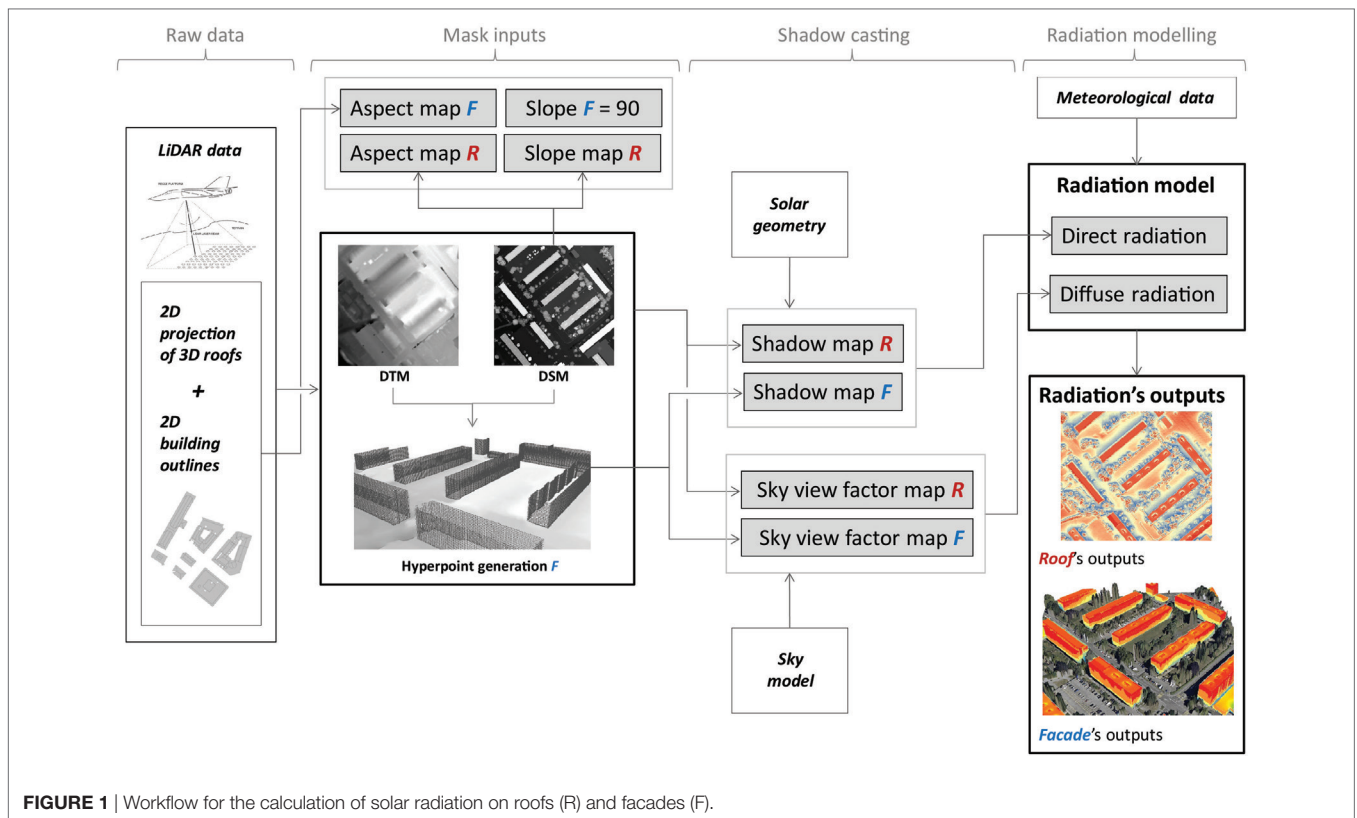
Raw data

Mask inputs

Shadow casting

Radiation modelling

Aspect map F

Slope F = 90

Aspect map R

Slope map R

Meteorological data

LiDAR data

Radiation model

Direct radiation

Diffuse radiation

Solar geometry

2D projection of 3D roofs

+

2D building outlines

DTM

DSM

Shadow map R

Shadow map F

Hyperpoint generation F

Sky view factor map R

Sky view factor map F

Radiation's outputs

Roof's outputs

Sky model

Facade's outputs

FIGURE 1 | Workflow for the calculation of solar radiation on roofs (R) and facades (F).